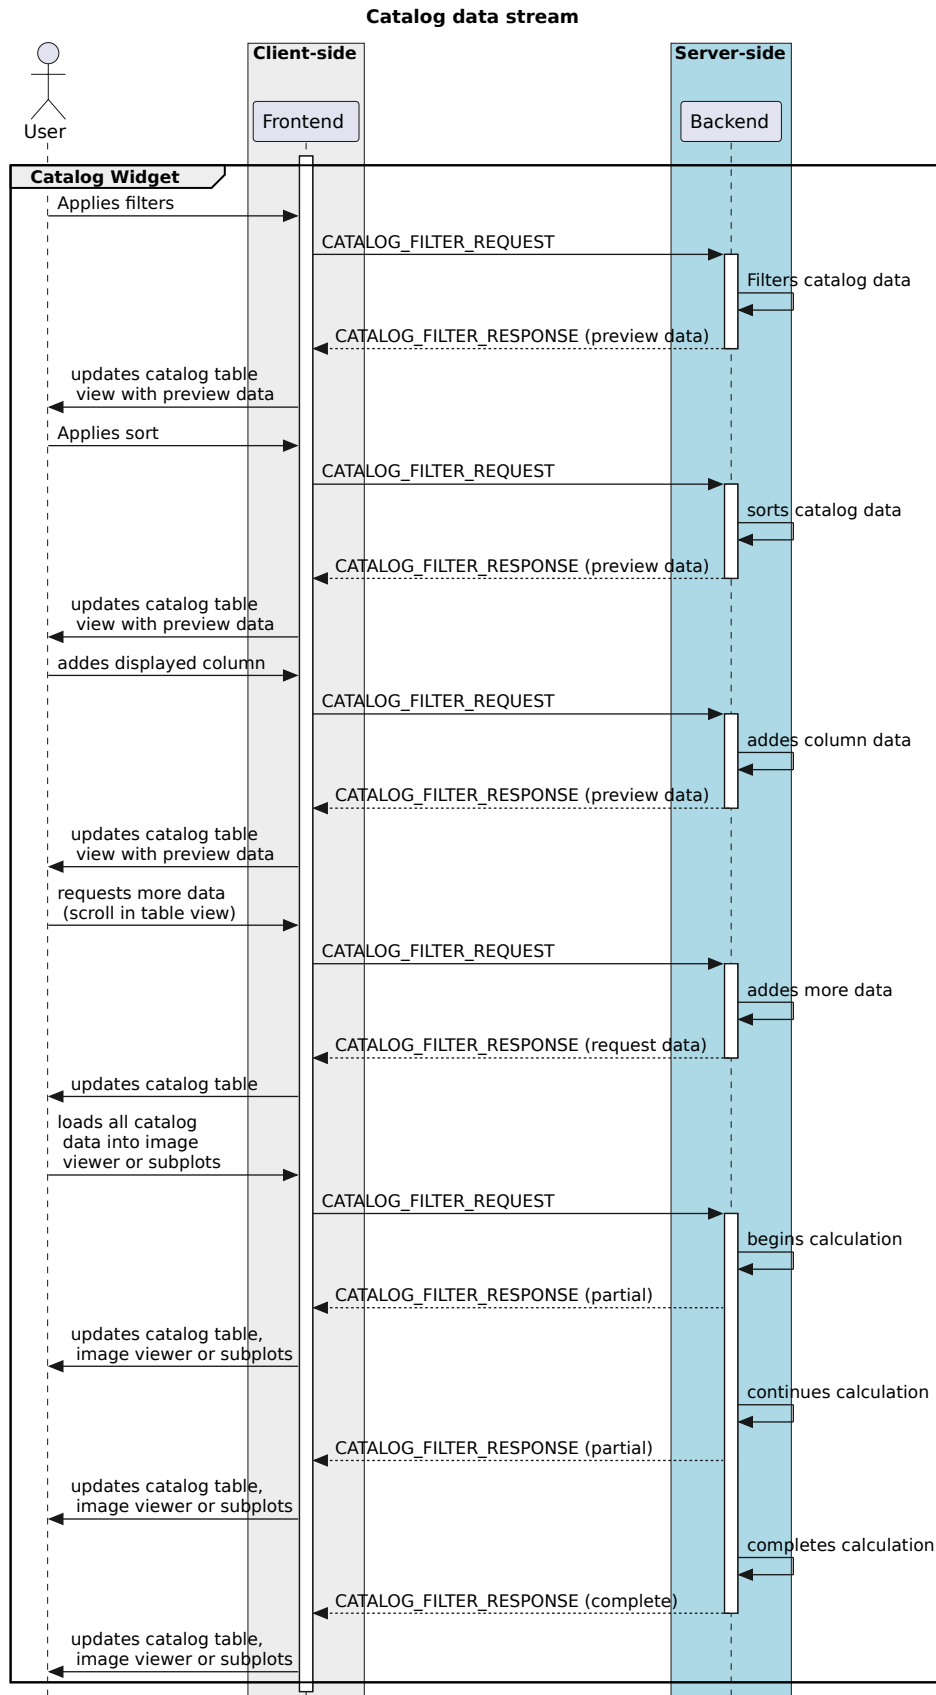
Catalog data stream

Client-side

Server-side

User

Frontend

Backend

Catalog Widget

Applies filters

CATALOG_FILTER_REQUEST

Filters catalog data

CATALOG_FILTER_RESPONSE (preview data)

updates catalog table view with preview data

Applies sort

CATALOG_FILTER_REQUEST

sorts catalog data

CATALOG_FILTER_RESPONSE (preview data)

updates catalog table view with preview data

addes displayed column

CATALOG_FILTER_REQUEST

addes column data

CATALOG_FILTER_RESPONSE (preview data)

updates catalog table view with preview data

requests more data (scroll in table view)

CATALOG_FILTER_REQUEST

addes more data

CATALOG_FILTER_RESPONSE (request data)

updates catalog table

loads all catalog data into image viewer or subplots

CATALOG_FILTER_REQUEST

begins calculation

CATALOG_FILTER_RESPONSE (partial)

updates catalog table, image viewer or subplots

continues calculation

CATALOG_FILTER_RESPONSE (partial)

updates catalog table, image viewer or subplots

completes calculation

CATALOG_FILTER_RESPONSE (complete)

updates catalog table, image viewer or subplots